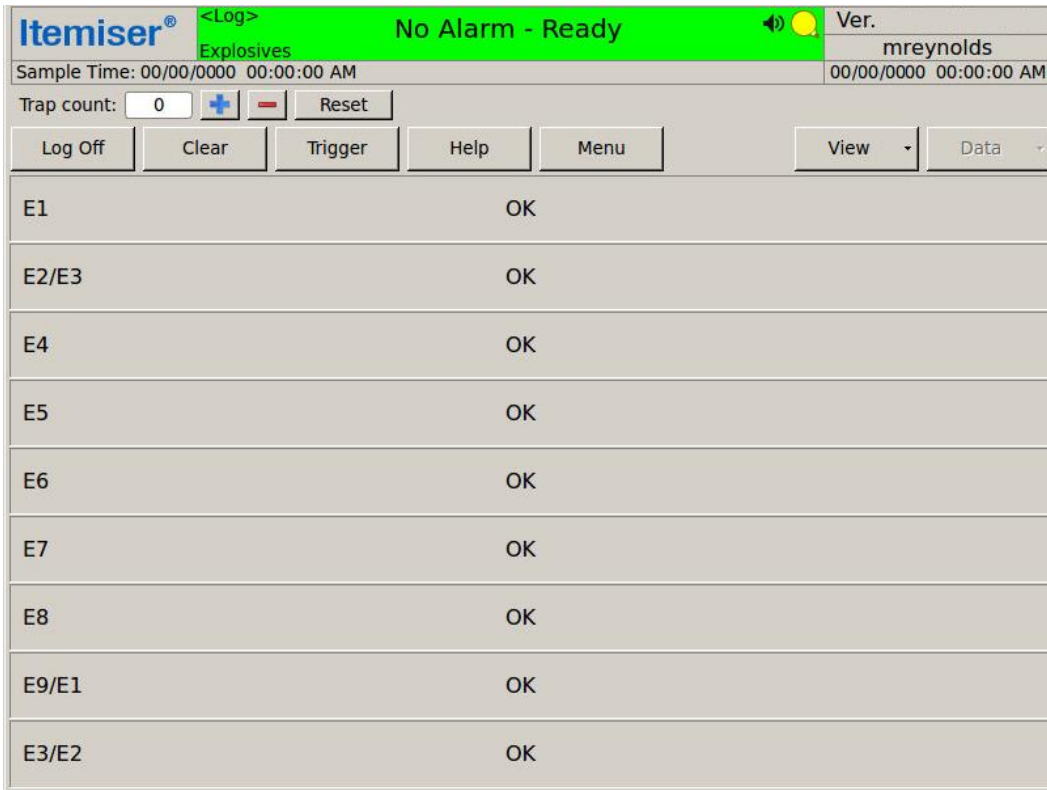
Itemiser®
<Log>
Explosives
No Alarm - Ready
Ver.
mreynolds
Sample Time: 00/00/0000 00:00:00 AM
00/00/0000 00:00:00 AM
Trap count: 0 + − Reset
Log Off Clear Trigger Help Menu View Data

E1 OK

E2/E3 OK

E4 OK

E5 OK

E6 OK

E7 OK

E8 OK

E9/E1 OK

E3/E2 OK